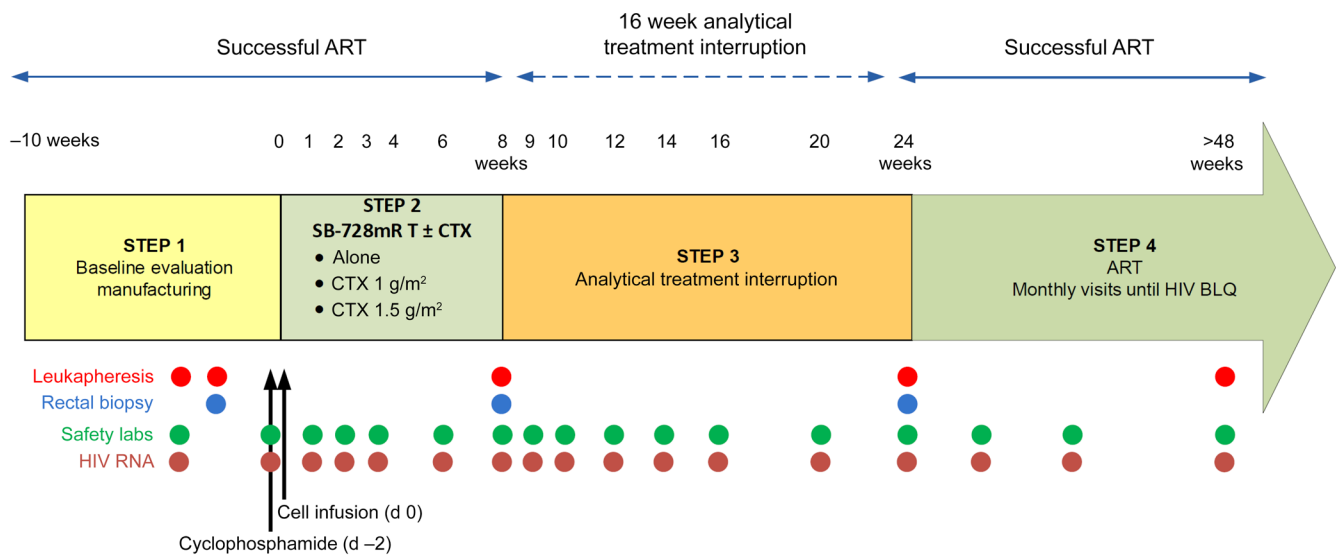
Successful ART

16 week analytical treatment interruption

Successful ART

–10 weeks

0 1 2 3 4 6 8 weeks 9 10 12 14 16 20 24 weeks >48 weeks

STEP 1
Baseline evaluation manufacturing

STEP 2
SB-728mR T ± CTX
• Alone
• CTX 1 g/m$^2$
• CTX 1.5 g/m$^2$

STEP 3
Analytical treatment interruption

STEP 4
ART
Monthly visits until HIV BLQ

Leukapheresis
Rectal biopsy
Safety labs
HIV RNA

Cell infusion (d 0)
Cyclophosphamide (d –2)